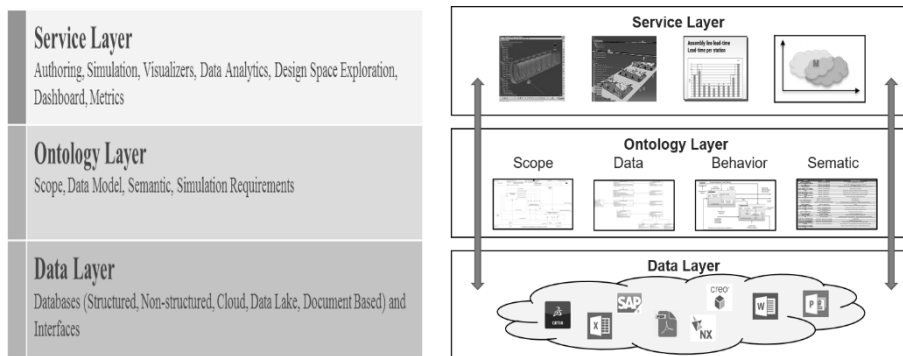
Service Layer
Authoring, Simulation, Visualizers, Data Analytics, Design Space Exploration, Dashboard, Metrics

Ontology Layer
Scope, Data Model, Semantic, Simulation Requirements

Data Layer
Databases (Structured, Non-structured, Cloud, Data Lake, Document Based) and Interfaces

Service Layer

Assembly line lead-time
Lead-time per station

Ontology Layer

Scope

Data

Behavior

Sematic

Data Layer

SAP

creo

CATIA

NX